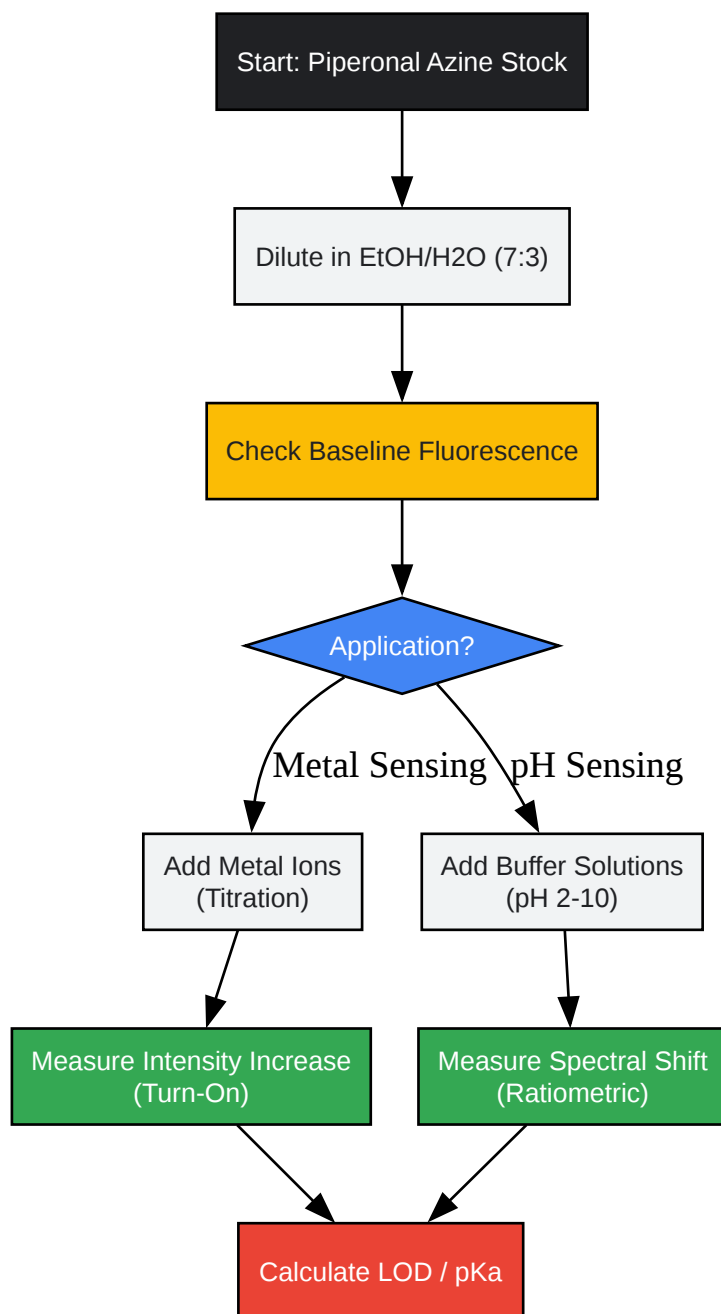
Start: Piperonal Azine Stock

Dilute in EtOH/H2O (7:3)

Check Baseline Fluorescence

Application?

Metal Sensing

pH Sensing

Add Metal Ions (Titration)

Add Buffer Solutions (pH 2-10)

Measure Intensity Increase (Turn-On)

Measure Spectral Shift (Ratiometric)

Calculate LOD / pKa